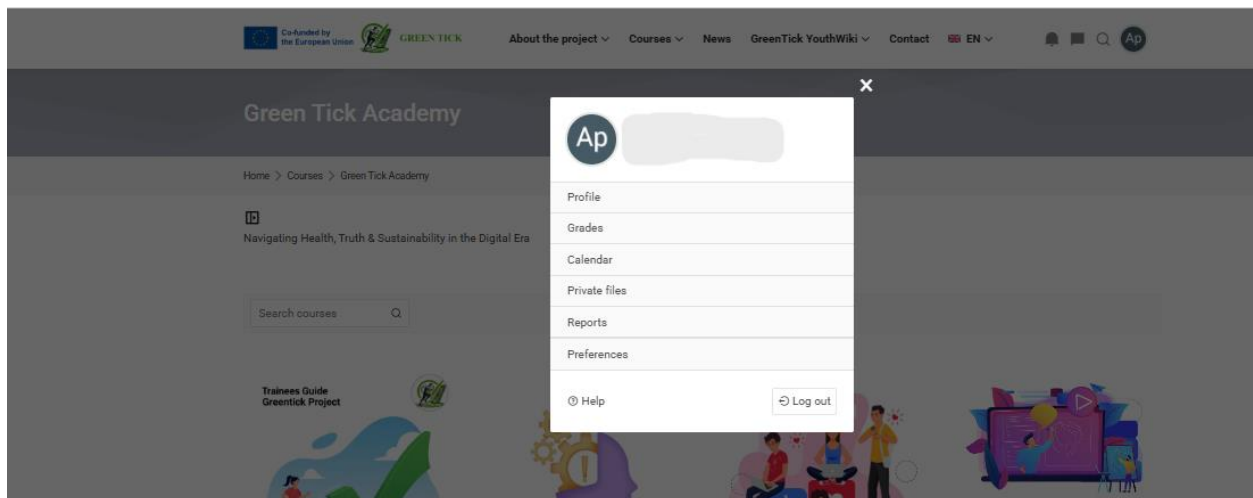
Co-funded by the European Union GREEN TICK

About the project Courses News GreenTick YouthWiki Contact EN

Ap

Green Tick Academy

Home > Courses > Green Tick Academy

Navigating Health, Truth & Sustainability in the Digital Era

Search courses

Trainees Guide
Greentick Project

Ap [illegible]

Profile

Grades

Calendar

Private files

Reports

Preferences

Help

Log out